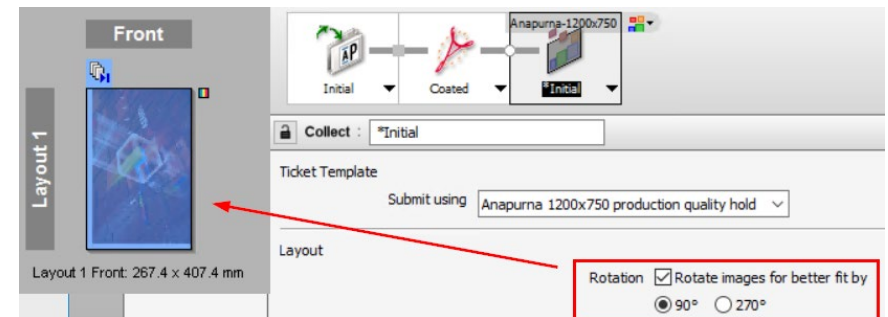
Front

Layout 1

Layout 1 Front: 267.4 x 407.4 mm

AP
Initial
Coated
Anapurna-1200x750
*Initial

Collect : *Initial

Ticket Template

Submit using Anapurna 1200x750 production quality hold

Layout

Rotation Rotate images for better fit by
90° 270°